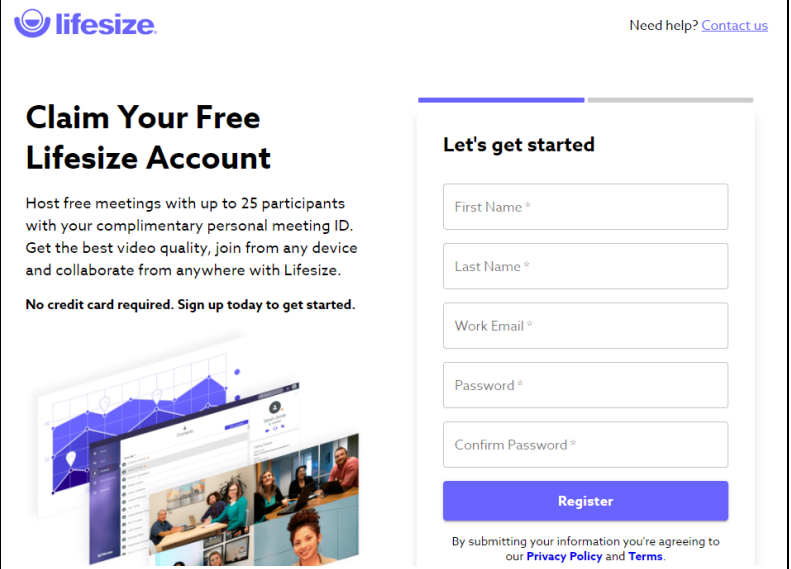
lifesize

Need help? Contact us

Claim Your Free Lifesize Account

Host free meetings with up to 25 participants with your complimentary personal meeting ID. Get the best video quality, join from any device and collaborate from anywhere with Lifesize.

No credit card required. Sign up today to get started.

Let's get started

First Name *

Last Name *

Work Email *

Password *

Confirm Password *

Register

By submitting your information you're agreeing to our Privacy Policy and Terms.